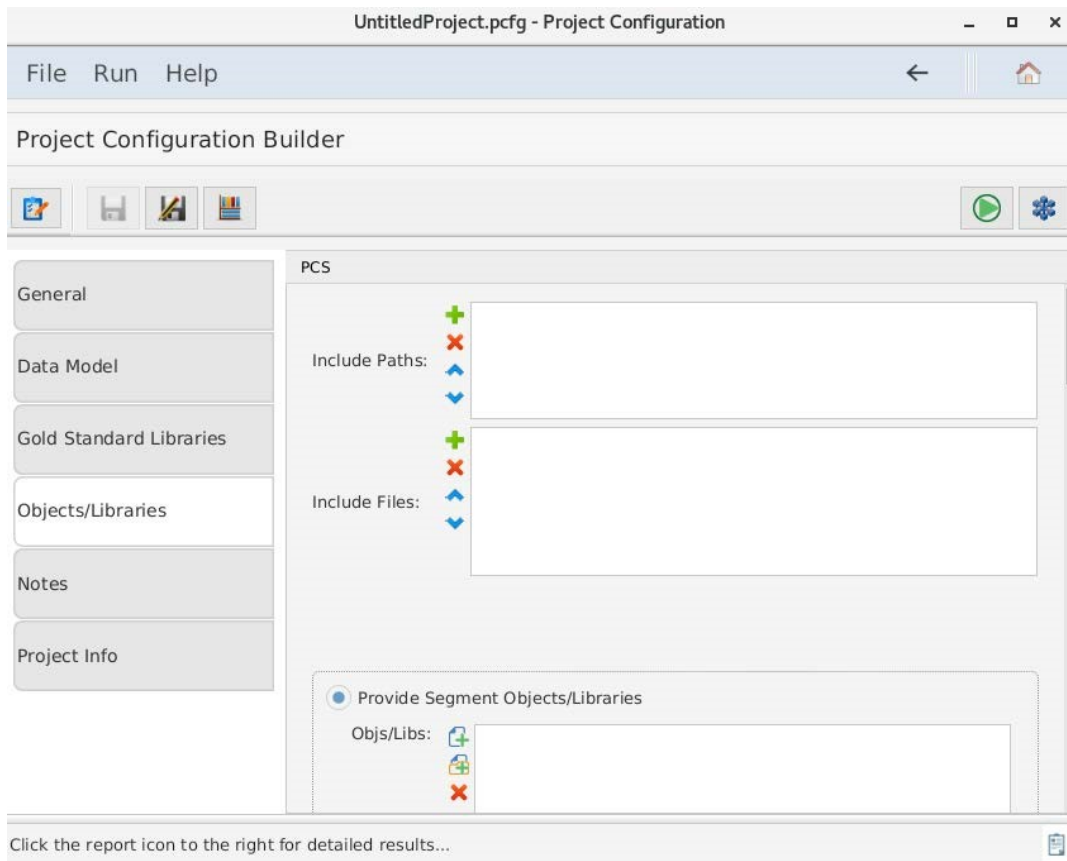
UntitledProject.pcfg - Project Configuration

File Run Help

Project Configuration Builder

General

Data Model

Gold Standard Libraries

Objects/Libraries

Notes

Project Info

PCS

Include Paths:

Include Files:

Provide Segment Objects/Libraries

Objs/Libs:

Click the report icon to the right for detailed results...